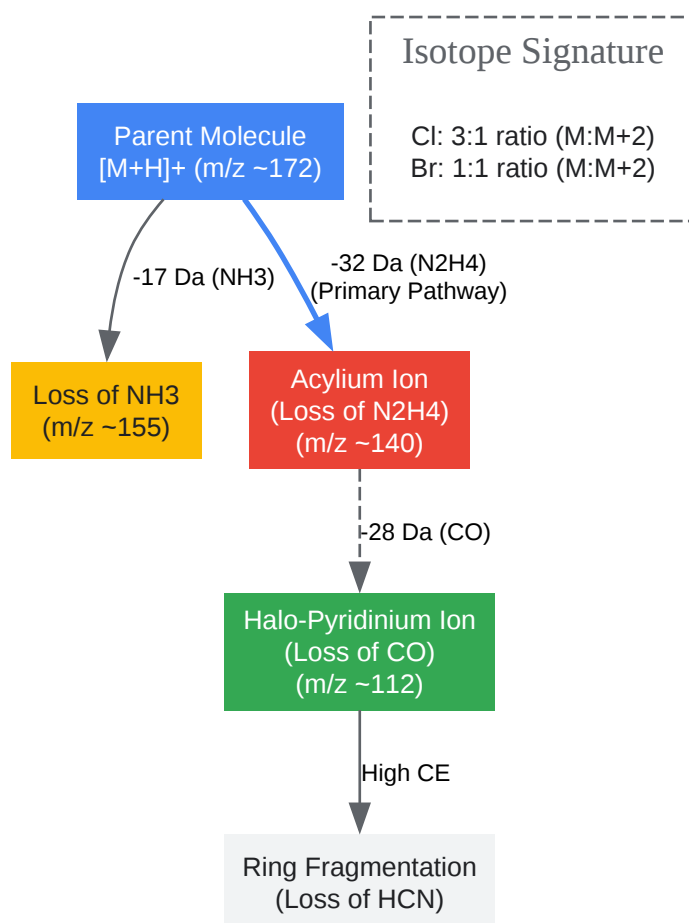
Isotope Signature

Cl: 3:1 ratio (M:M+2)
Br: 1:1 ratio (M:M+2)

Parent Molecule
[M+H]+ (m/z ~172)

-17 Da (NH3)

-32 Da (N2H4)
(Primary Pathway)

Loss of NH3
(m/z ~155)

Acylium Ion
(Loss of N2H4)
(m/z ~140)

-28 Da (CO)

Halo-Pyridinium Ion
(Loss of CO)
(m/z ~112)

High CE

Ring Fragmentation
(Loss of HCN)